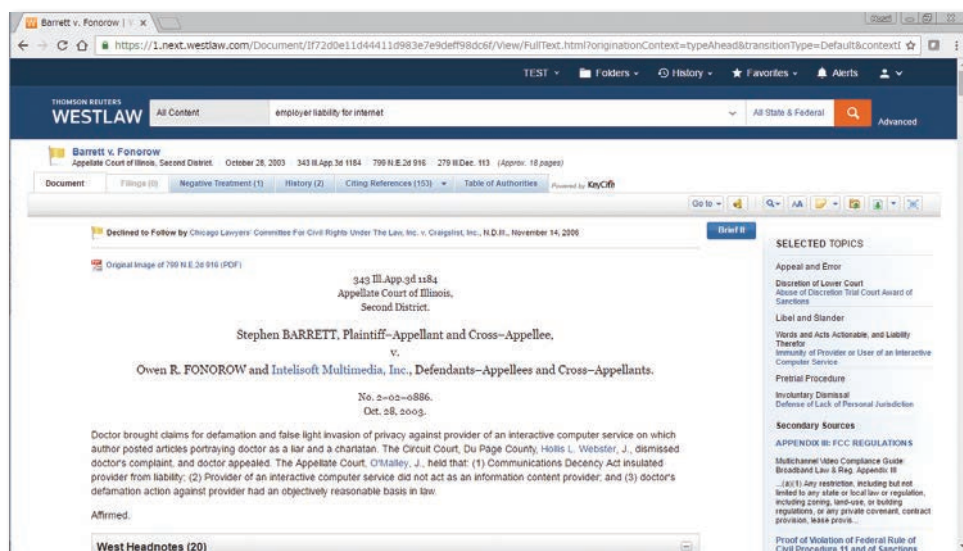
Barrett v. Fonorow | ×

https://1.next.westlaw.com/Document/If72d0e11d44411d983e7e9deff98dc6f/View/FullText.html?originationContext=typeAhead&transitionType=Default&contextI

TEST ▾ Folders ▾ History ▾ Favorites ▾ Alerts

THOMSON REUTERS WESTLAW All Content employer liability for internet All State & Federal Advanced

Barrett v. Fonorow
Appellate Court of Illinois, Second District. October 28, 2003 343 Ill.App.3d 1184 799 N.E.2d 916 279 Ill.Dec. 113 (Approx. 18 pages)

Document Filings (0) Negative Treatment (1) History (2) Citing References (153) ▾ Table of Authorities Powered by KeyCite

Go to ▾

Declined to Follow by Chicago Lawyers' Committee For Civil Rights Under The Law, Inc. v. Craigslist, Inc., N.D.Ill., November 14, 2006

Brief It

Original Image of 799 N.E.2d 916 (PDF)

343 Ill.App.3d 1184
Appellate Court of Illinois,
Second District.

Stephen BARRETT, Plaintiff–Appellant and Cross–Appellee,
v.
Owen R. FONOROW and Intelisoft Multimedia, Inc., Defendants–Appellees and Cross–Appellants.

No. 2–02–0886.
Oct. 28, 2003.

Doctor brought claims for defamation and false light invasion of privacy against provider of an interactive computer service on which author posted articles portraying doctor as a liar and a charlatan. The Circuit Court, Du Page County, Hollis L. Webster, J., dismissed doctor's complaint, and doctor appealed. The Appellate Court, O'Malley, J., held that: (1) Communications Decency Act insulated provider from liability; (2) Provider of an interactive computer service did not act as an information content provider; and (3) doctor's defamation action against provider had an objectively reasonable basis in law.

Affirmed.

West Headnotes (20)

SELECTED TOPICS

Appeal and Error

Discretion of Lower Court
Abuse of Discretion Trial Court Award of Sanctions

Libel and Slander

Words and Acts Actionable, and Liability Therefor
Immunity of Provider or User of an Interactive Computer Service

Pretrial Procedure

Involuntary Dismissal
Defense of Lack of Personal Jurisdiction

Secondary Sources

APPENDIX III: FCC REGULATIONS

Multichannel Video Compliance Guide: Broadband Law & Reg. Appendix III

...(a)(1) Any restriction, including but not limited to any state or local law or regulation, including zoning, land-use, or building regulations, or any private covenant, contract provision, lease provis...

Proof of Violation of Federal Rule of Civil Procedure 11 and of Sanctions